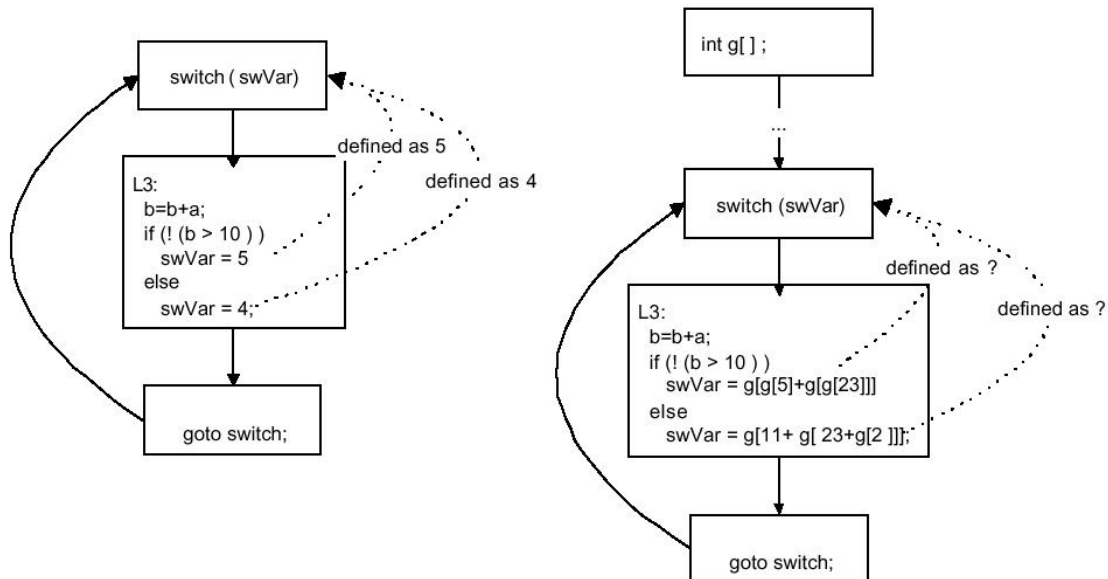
switch ( swVar)

defined as 5

defined as 4

L3:
b=b+a;
if (! (b > 10 ) )
swVar = 5
else
swVar = 4;

goto switch;

int g[ ] ;

...

switch (swVar)

defined as ?

defined as ?

L3:
b=b+a;
if (! (b > 10 ) )
swVar = g[g[5]+g[g[23]]]
else
swVar = g[11+ g[ 23+g[2 ]]];

goto switch;